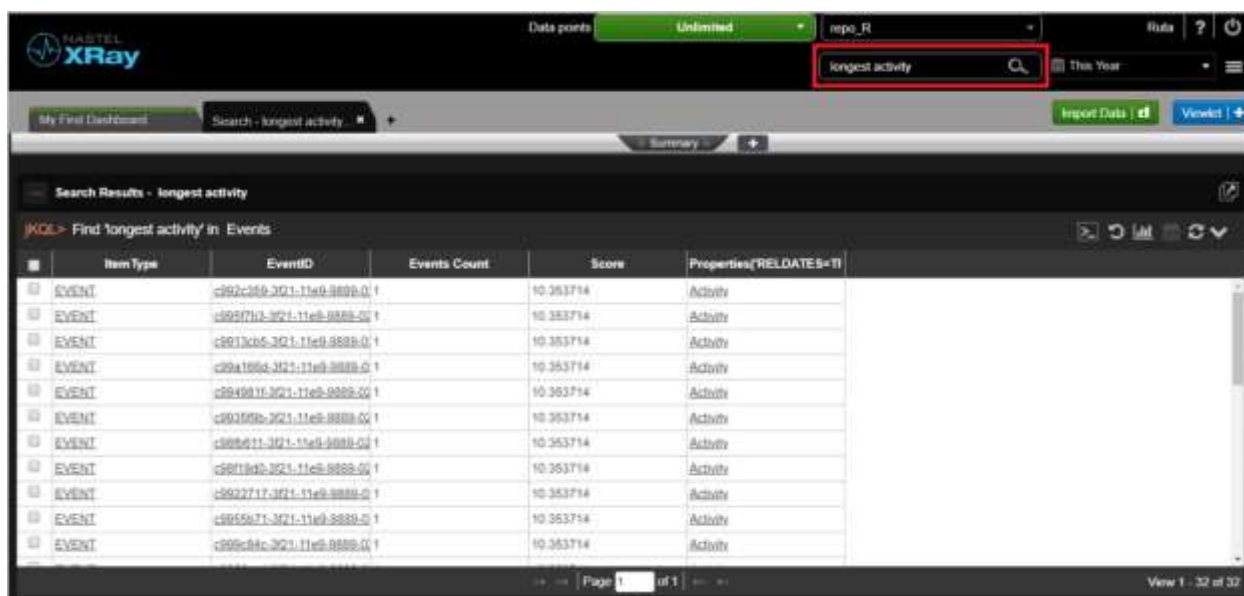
NASTEL XRay

Data points Unlimited repo_R Ruta ?

longest activity This Year

My First Dashboard Search - longest activity ✖ +

Import Data Viewlet +

Summary +

Search Results - longest activity

JKQL> Find 'longest activity' in Events

| Item Type | EventID | Events Count | Score | Properties('RELDATES=TI |
|---|---|---|---|---|
| EVENT | c992c359-3f21-11e9-8889-0 | 1 | 10.353714 | Activity |
| EVENT | c995f7b3-3f21-11e9-8889-0 | 1 | 10.353714 | Activity |
| EVENT | c9913cb5-3f21-11e9-8889-0 | 1 | 10.353714 | Activity |
| EVENT | c99a166d-3f21-11e9-8889-0 | 1 | 10.353714 | Activity |
| EVENT | c994981f-3f21-11e9-8889-0 | 1 | 10.353714 | Activity |
| EVENT | c9935f6b-3f21-11e9-8889-0 | 1 | 10.353714 | Activity |
| EVENT | c98fb611-3f21-11e9-8889-0 | 1 | 10.353714 | Activity |
| EVENT | c98f19d0-3f21-11e9-8889-0 | 1 | 10.353714 | Activity |
| EVENT | c9922717-3f21-11e9-8889-0 | 1 | 10.353714 | Activity |
| EVENT | c9955b71-3f21-11e9-8889-0 | 1 | 10.353714 | Activity |
| EVENT | c999c84c-3f21-11e9-8889-0 | 1 | 10.353714 | Activity |

Page 1 of 1

View 1 - 32 of 32